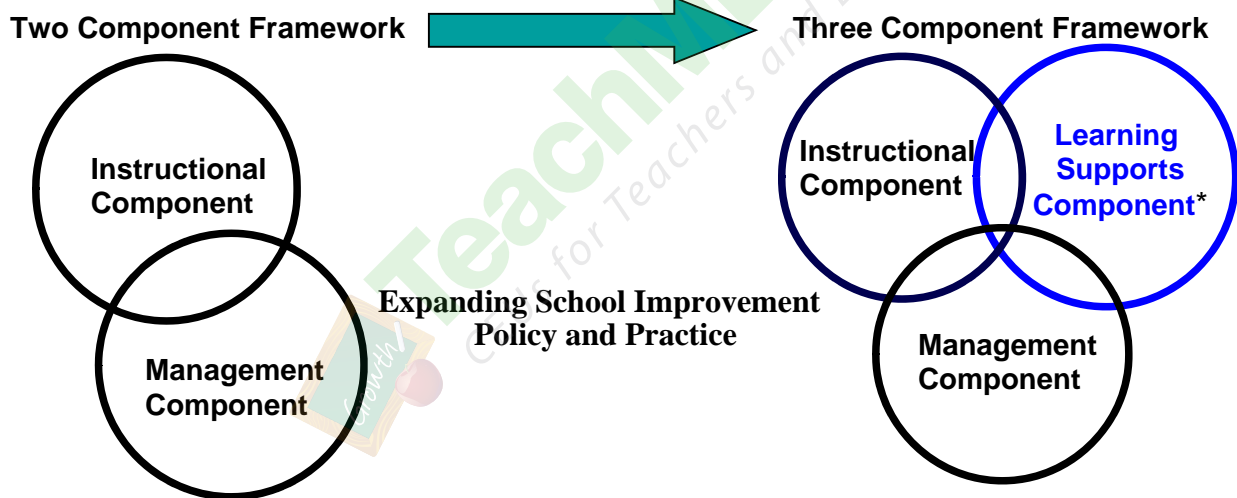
Two Component Framework

Three Component Framework

Instructional Component

Management Component

Expanding School Improvement Policy and Practice

Instructional Component

Learning Supports Component*

Management Component

Teach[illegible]

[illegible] for Teachers and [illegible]

growth